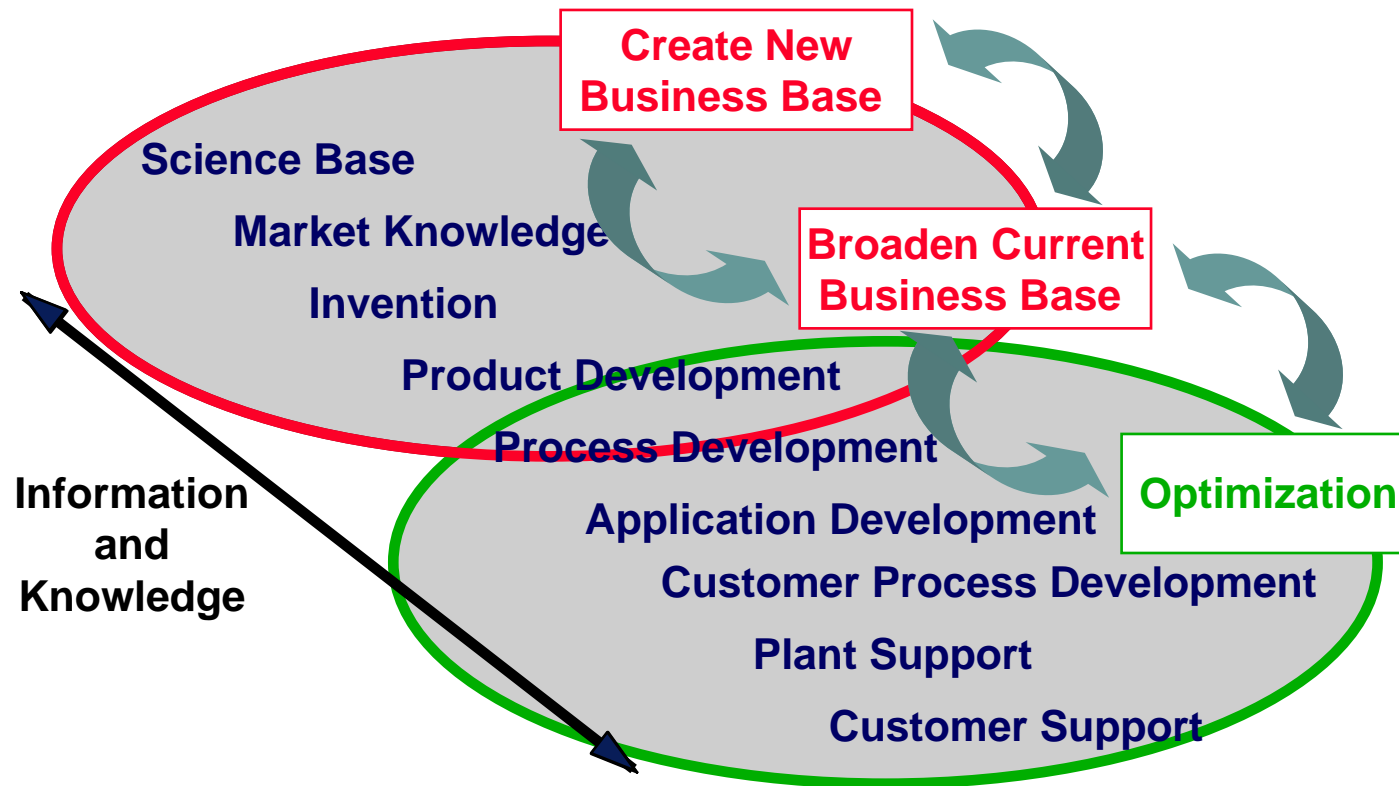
Create New Business Base

Science Base

Market Knowledge

Invention

Broaden Current Business Base

Product Development

Process Development

Application Development

Optimization

Customer Process Development

Plant Support

Customer Support

Information and Knowledge